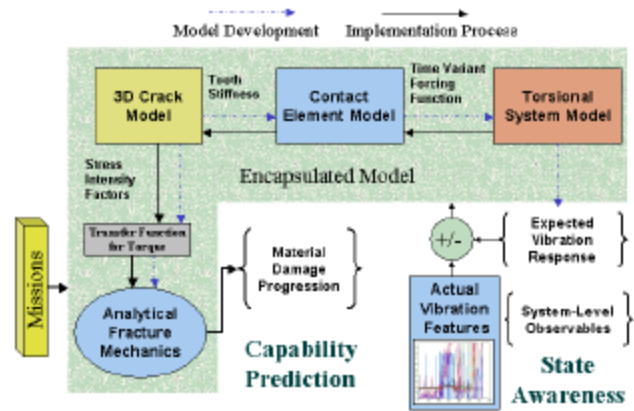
Model Development

Implementation Process

3D Crack Model

Tooth Stiffness

Contact Element Model

Time Variant Forcing Function

Torsional System Model

Stress Intensity Factors

Encapsulated Model

Missions

Transfer Function for Torque

Analytical Fracture Mechanics

Material Damage Progression

Capability Prediction

+/-

Expected Vibration Response

Actual Vibration Features

System-Level Observables

State Awareness